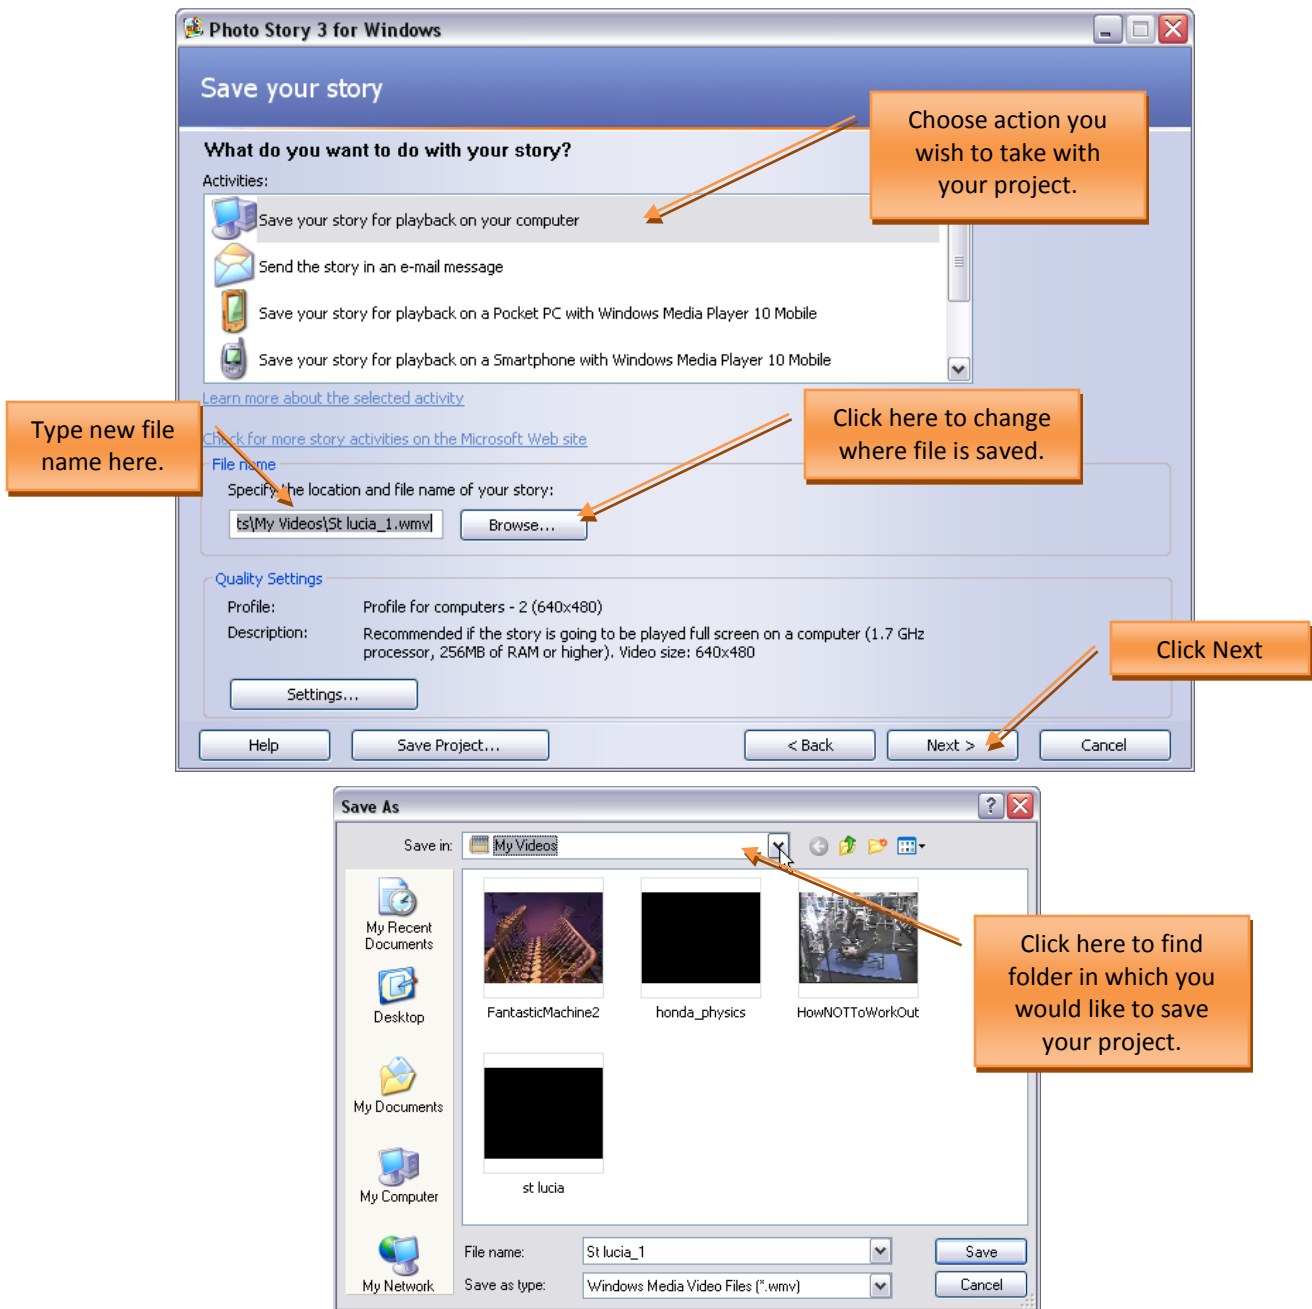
Photo Story 3 for Windows

Save your story

Choose action you wish to take with your project.

What do you want to do with your story?

Activities:

Save your story for playback on your computer

Send the story in an e-mail message

Save your story for playback on a Pocket PC with Windows Media Player 10 Mobile

Save your story for playback on a Smartphone with Windows Media Player 10 Mobile

Learn more about the selected activity

Type new file name here.

Click here to change where file is saved.

Check for more story activities on the Microsoft Web site

File name

Specify the location and file name of your story:

ts\My Videos\St lucia_1.wmv

Browse...

Quality Settings

Profile: Profile for computers - 2 (640x480)

Description: Recommended if the story is going to be played full screen on a computer (1.7 GHz processor, 256MB of RAM or higher). Video size: 640x480

Click Next

Settings...

Help

Save Project...

< Back

Next >

Cancel

Save As

Save in: My Videos

My Recent Documents

Desktop

My Documents

My Computer

My Network

FantasticMachine2

honda_physics

HowNOTToWorkOut

st lucia

Click here to find folder in which you would like to save your project.

File name: St lucia_1

Save as type: Windows Media Video Files (*.wmv)

Save

Cancel